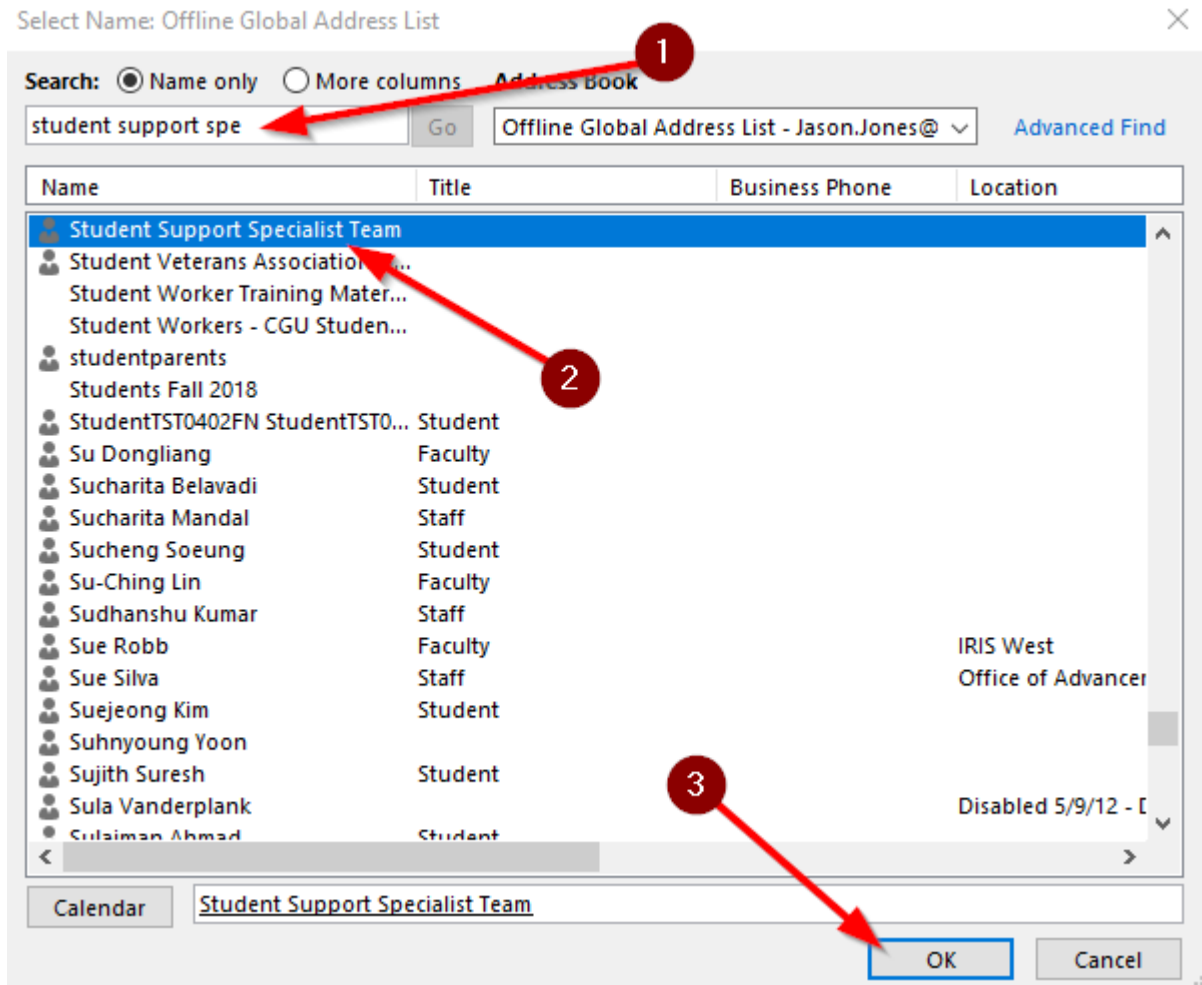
Select Name: Offline Global Address List

Search: Name only More columns Address Book

student support spe

Go

Offline Global Address List - Jason.Jones@

Advanced Find

1

| Name | Title | Business Phone | Location |
|---|---|---|---|
| Student Support Specialist Team | | | |
| Student Veterans Association... | | | |
| Student Worker Training Mater... | | | |
| Student Workers - CGU Studen... | | | |
| studentparents | | | |
| Students Fall 2018 | | | |
| StudentTST0402FN StudentTST0... | Student | | |
| Su Dongliang | Faculty | | |
| Sucharita Belavadi | Student | | |
| Sucharita Mandal | Staff | | |
| Sucheng Soeung | Student | | |
| Su-Ching Lin | Faculty | | |
| Sudhanshu Kumar | Staff | | |
| Sue Robb | Faculty | | IRIS West |
| Sue Silva | Staff | | Office of Advancer |
| Suejeong Kim | Student | | |
| Suhnyoung Yoon | | | |
| Sujith Suresh | Student | | |
| Sula Vanderplank | | | Disabled 5/9/12 - D |
| Sulaiman Ahmad | Student | | |

2

3

Calendar

Student Support Specialist Team

OK

Cancel